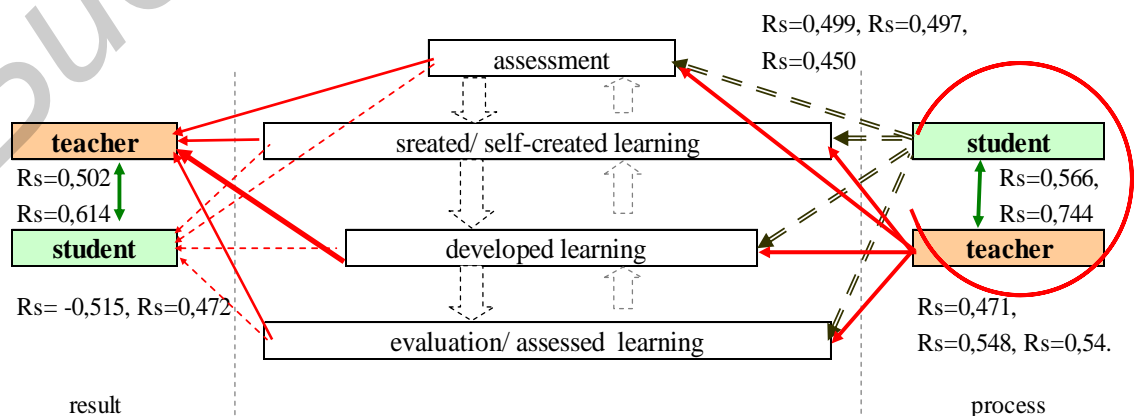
Rs=0,499, Rs=0,497, Rs=0,450

assessment

teacher

sreated/ self-created learning

student

Rs=0,502

Rs=0,614

Rs=0,566, Rs=0,744

student

developed learning

teacher

Rs= -0,515, Rs=0,472

Rs=0,471, Rs=0,548, Rs=0,54.

evaluation/ assessed learning

result

process